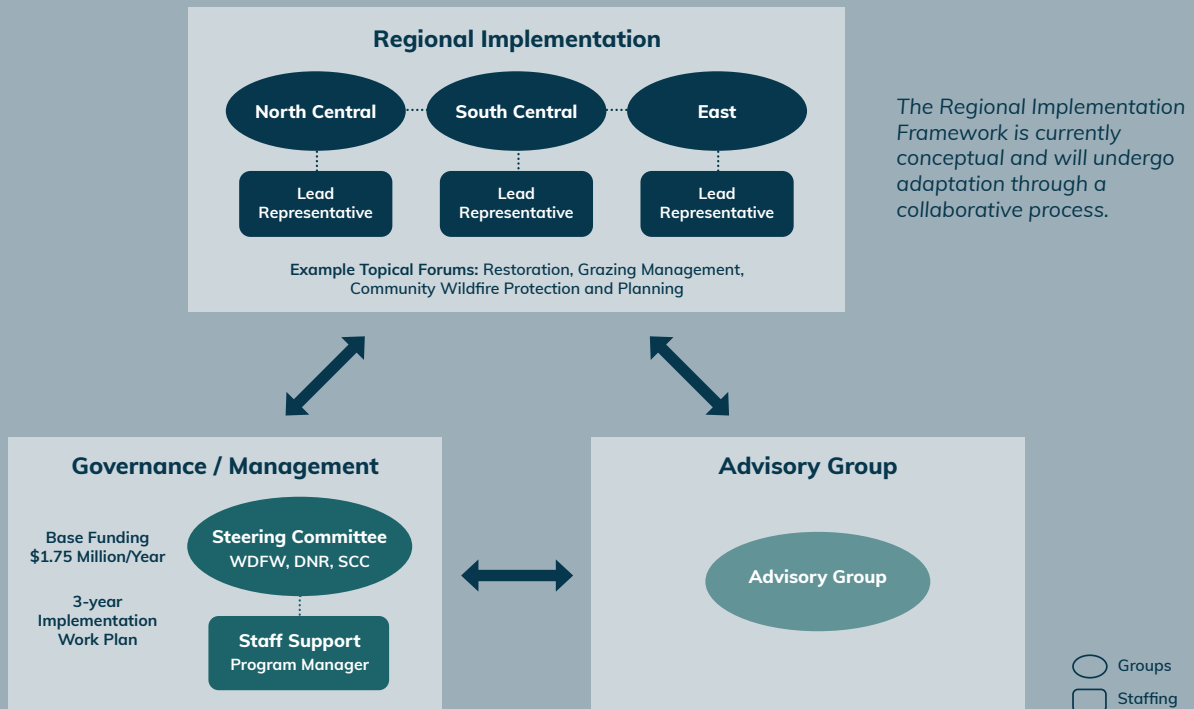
Regional Implementation

North Central

South Central

East

Lead Representative

Lead Representative

Lead Representative

Example Topical Forums: Restoration, Grazing Management, Community Wildfire Protection and Planning

The Regional Implementation Framework is currently conceptual and will undergo adaptation through a collaborative process.

Governance / Management

Base Funding $1.75 Million/Year

3-year Implementation Work Plan

Steering Committee
WDFW, DNR, SCC

Staff Support
Program Manager

Advisory Group

Advisory Group

Groups

Staffing